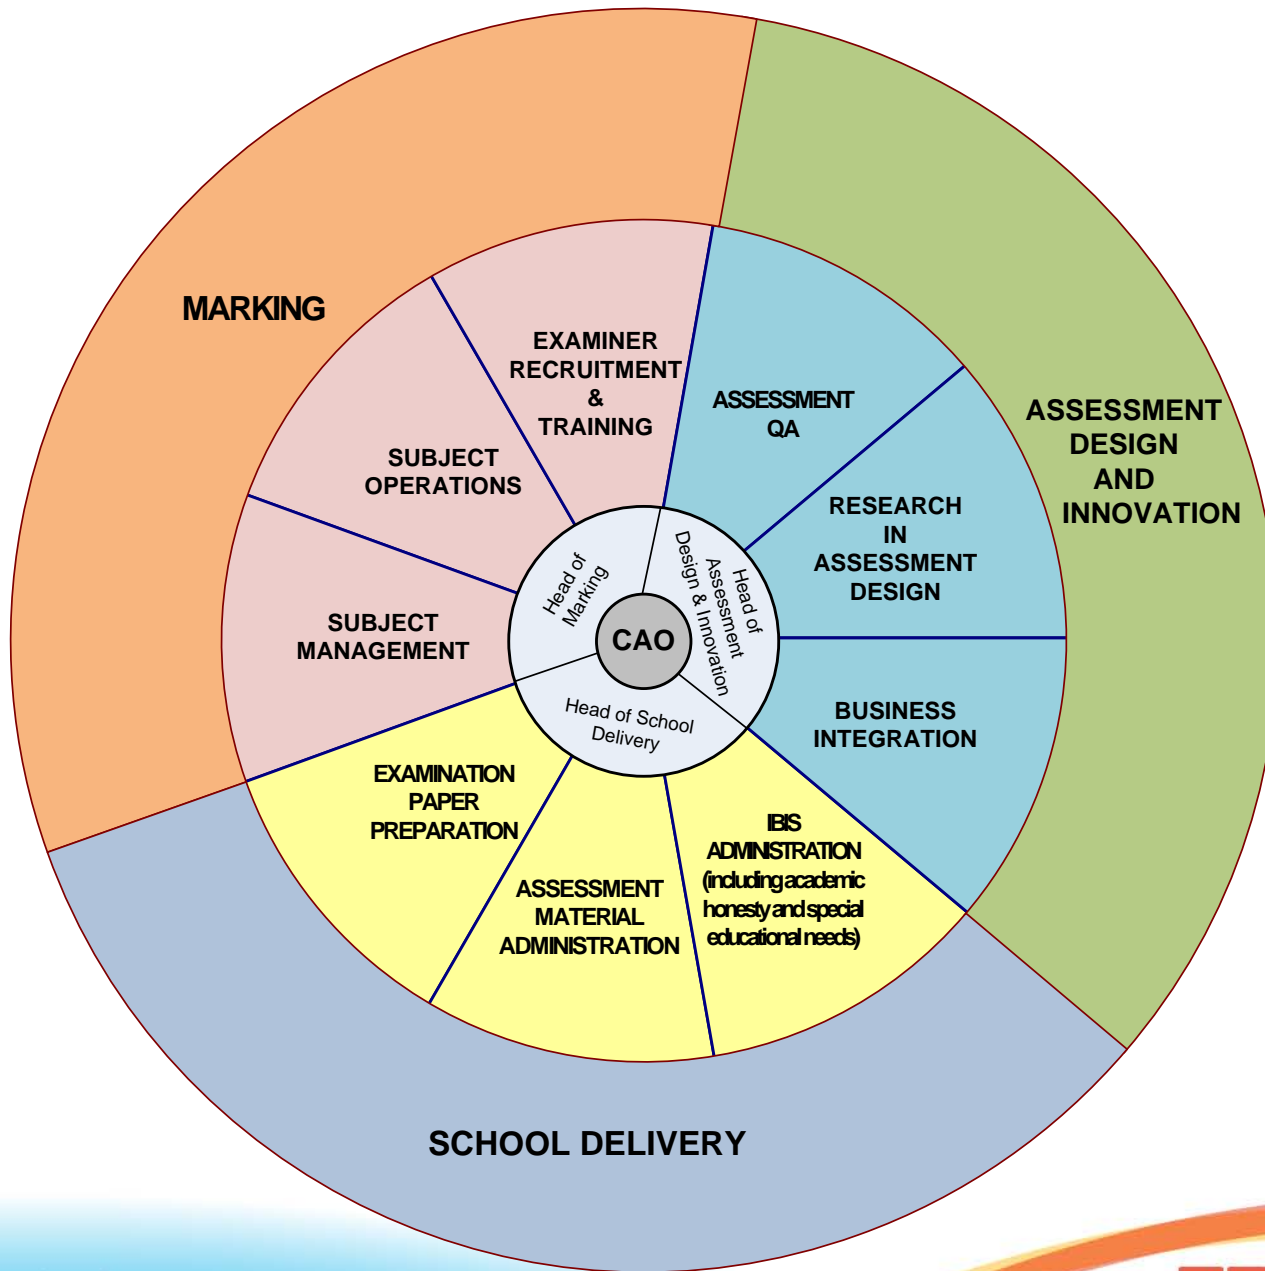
MARKING

ASSESSMENT DESIGN AND INNOVATION

EXAMINER RECRUITMENT & TRAINING

SUBJECT OPERATIONS

ASSESSMENT QA

RESEARCH IN ASSESSMENT DESIGN

SUBJECT MANAGEMENT

Head of Marking

Head of Assessment Design & Innovation

CAO

Head of School Delivery

BUSINESS INTEGRATION

EXAMINATION PAPER PREPARATION

ASSESSMENT MATERIAL ADMINISTRATION

IBIS ADMINISTRATION (including academic honesty and special educational needs)

SCHOOL DELIVERY